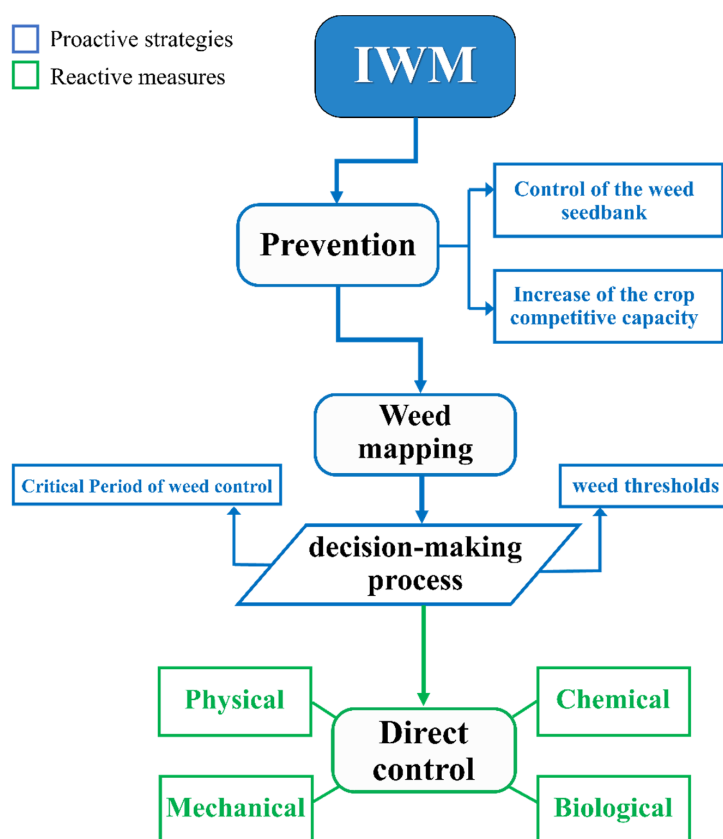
Proactive strategies
Reactive measures

IWM

Prevention

Control of the weed seedbank

Increase of the crop competitive capacity

Weed mapping

Critical Period of weed control

weed thresholds

decision-making process

Physical

Chemical

Direct control

Mechanical

Biological